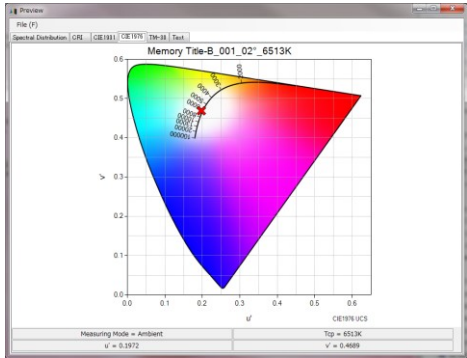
Preview

File (F)

Spectral Distribution | CRI | CIE1931 | CIE1976 | TM-30 | Text

Memory Title-B_001_02°_6513K

0.6
0.5
0.4
0.3
0.2
0.1
0.0

v'

0.0 0.1 0.2 0.3 0.4 0.5 0.6

u'

CIE1976 UCS

| Measuring Mode = Ambient | Tcp = 6513K |
|---|---|
| u' = 0.1972 | v' = 0.4689 |